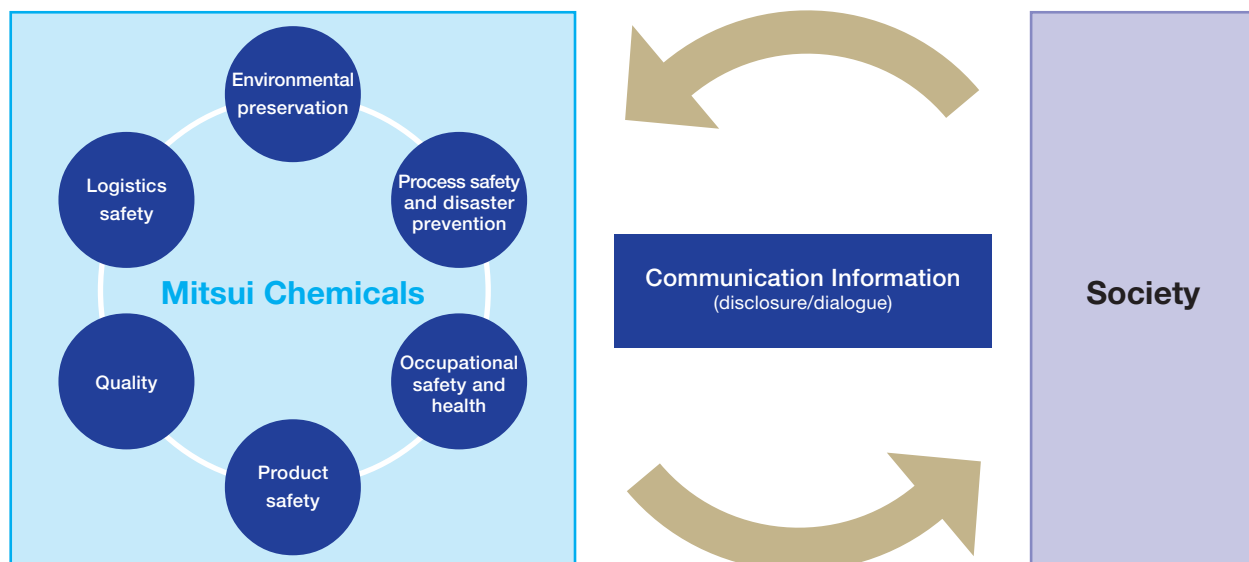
Environmental preservation

Process safety and disaster prevention

Occupational safety and health

Product safety

Quality

Logistics safety

Mitsui Chemicals

Communication Information
(disclosure/dialogue)

Society